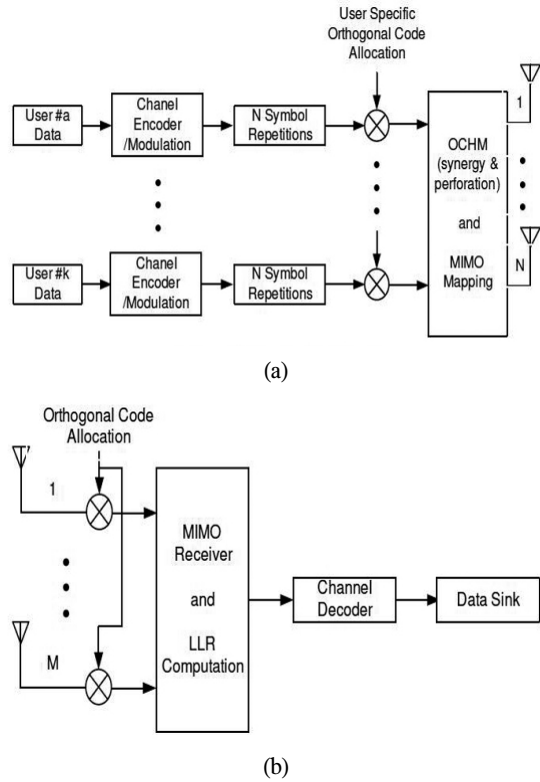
User Specific Orthogonal Code Allocation

User #a Data

Chanel Encoder /Modulation

N Symbol Repetitions

User #k Data

Chanel Encoder /Modulation

N Symbol Repetitions

OCHM (synergy & perforation) and MIMO Mapping

1

N

(a)

Orthogonal Code Allocation

1

M

MIMO Receiver and LLR Computation

Channel Decoder

Data Sink

(b)